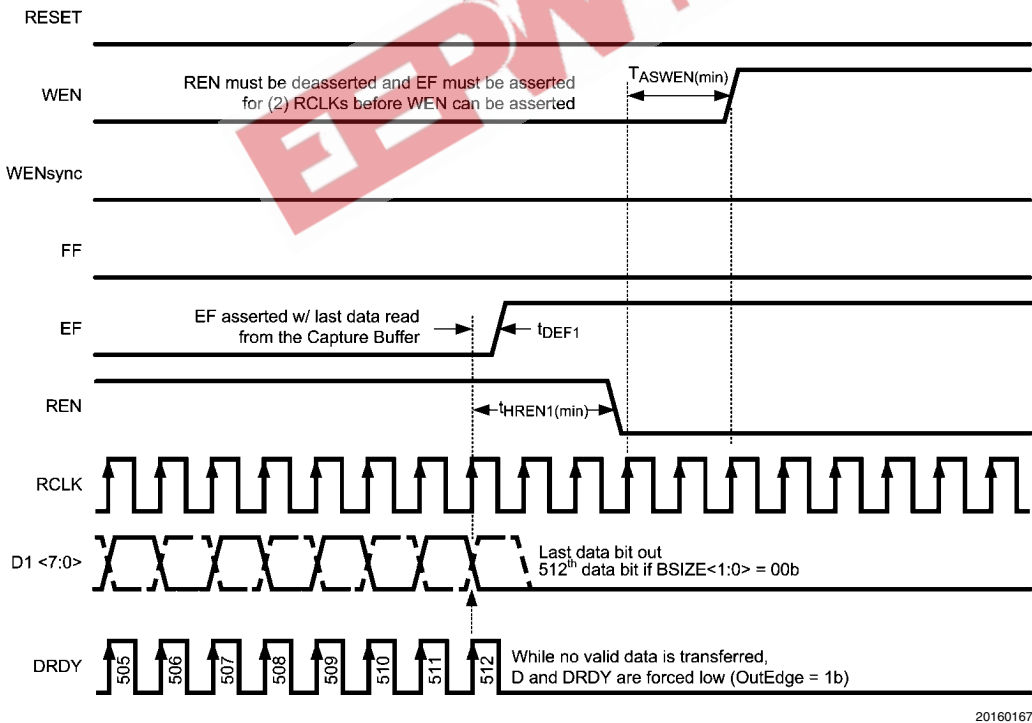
RESET

WEN

REN must be deasserted and EF must be asserted for (2) RCLKs before WEN can be asserted

$T_{ASWEN(min)}$

WENsync

FF

EF

EF asserted w/ last data read from the Capture Buffer

$t_{DEF1}$

REN

$t_{HREN1(min)}$

RCLK

D1 <7:0>

Last data bit out
$512^{th}$ data bit if BSIZE<1:0> = 00b

DRDY

505 506 507 508 509 510 511 512

While no valid data is transferred, D and DRDY are forced low (OutEdge = 1b)

20160167